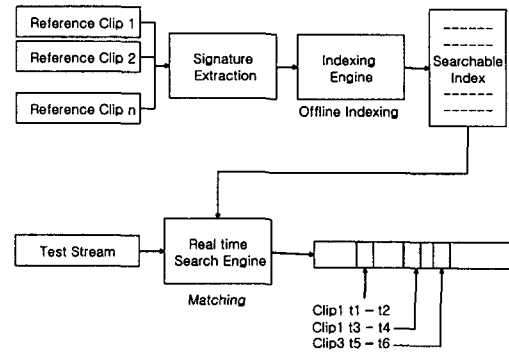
Reference Clip 1

Reference Clip 2

Reference Clip n

Signature Extraction

Indexing Engine

Offline Indexing

------
------
Searchable Index
------
------

Test Stream

Real time Search Engine

Matching

Clip1 t1 – t2
Clip1 t3 – t4
Clip3 t5 – t6